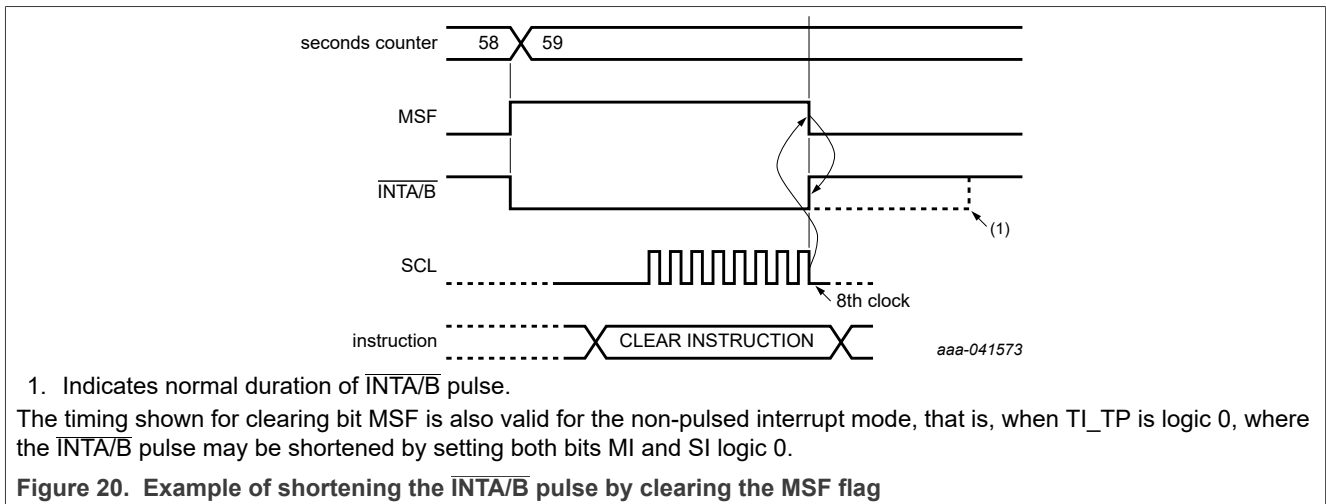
seconds counter
58
59
MSF
$\overline{\text{INTA/B}}$
(1)
SCL
8th clock
instruction
CLEAR INSTRUCTION
aaa-041573

1. Indicates normal duration of $\overline{\text{INTA/B}}$ pulse.

The timing shown for clearing bit MSF is also valid for the non-pulsed interrupt mode, that is, when TI_TP is logic 0, where the $\overline{\text{INTA/B}}$ pulse may be shortened by setting both bits MI and SI logic 0.

Figure 20. Example of shortening the $\overline{\text{INTA/B}}$ pulse by clearing the MSF flag